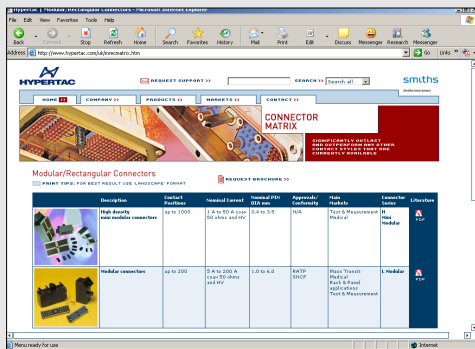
Hypertac | Modular/Rectangular Connectors - Microsoft Internet Explorer

File Edit View Favorites Tools Help

Back Forward Stop Refresh Home Search Favorites History Mail Print Edit Discuss Messenger Research Messenger

Address http://www.hypertac.com/uk/mrecmatrix.htm Go Links

HYPERTAC

REQUEST SUPPORT >> SEARCH >> Search all

smiths

HOME >> COMPANY >> PRODUCTS >> MARKETS >> CONTACT >>

CONNECTOR MATRIX

SIGNIFICANTLY OUTLAST AND OUTPERFORM ANY OTHER CONTACT STYLES THAT ARE CURRENTLY AVAILABLE

Modular/Rectangular Connectors

PRINT TIPS: FOR BEST RESULT USE 'LANDSCAPE' FORMAT

REQUEST BROCHURE >>

| | Description | Contact Positions | Nominal Current | Nominal PIN DIA mm | Approvals/ Conformity | Main Markets | Connector Series | Literature |
|---|---|---|---|---|---|---|---|---|
| | High density nano modular connectors | up to 1000 | 1 A to 50 A coax 50 ohms and HV | 0.4 to 3.5 | N/A | Test & Measurement Medical | H Nano Modular | PDF |
| | Modular connectors | up to 200 | 5 A to 200 A coax 50 ohms and HV | 1.0 to 6.0 | RATP SNCF | Mass Transit Medical Rack & Panel applications Test & Measurement | L Modular | PDF |

Menu ready for use

Internet